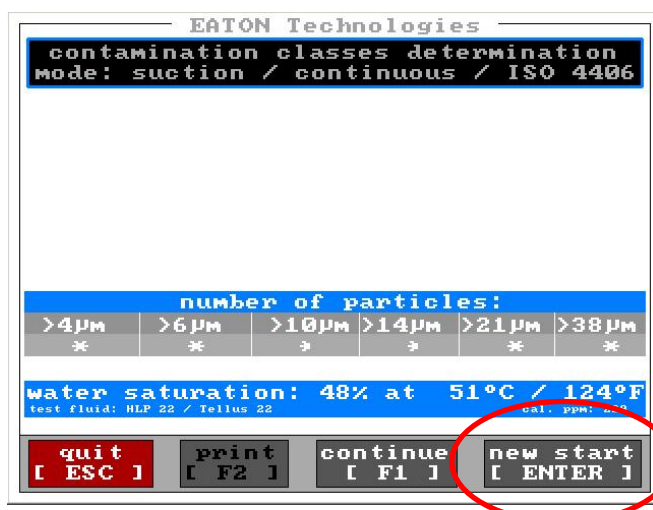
EATON Technologies

contamination classes determination
mode: suction / continuous / ISO 4406

number of particles:

| >4µm | >6µm | >10µm | >14µm | >21µm | >38µm |
|---|---|---|---|---|---|
| * | * | * | * | * | * |

water saturation: 48% at 51°C / 124°F
test fluid: HLP 22 / Tellus 22
cal. ppm: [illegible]

quit
[ ESC ]

print
[ F2 ]

continue
[ F1 ]

new start
[ ENTER ]